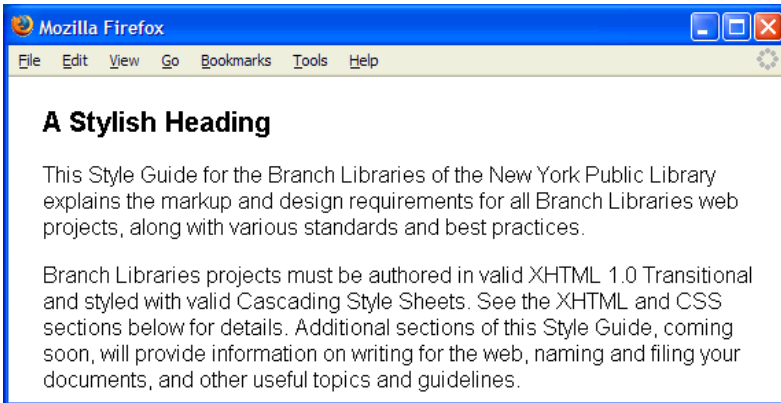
Mozilla Firefox

File Edit View Go Bookmarks Tools Help

A Stylish Heading

This Style Guide for the Branch Libraries of the New York Public Library explains the markup and design requirements for all Branch Libraries web projects, along with various standards and best practices.

Branch Libraries projects must be authored in valid XHTML 1.0 Transitional and styled with valid Cascading Style Sheets. See the XHTML and CSS sections below for details. Additional sections of this Style Guide, coming soon, will provide information on writing for the web, naming and filing your documents, and other useful topics and guidelines.